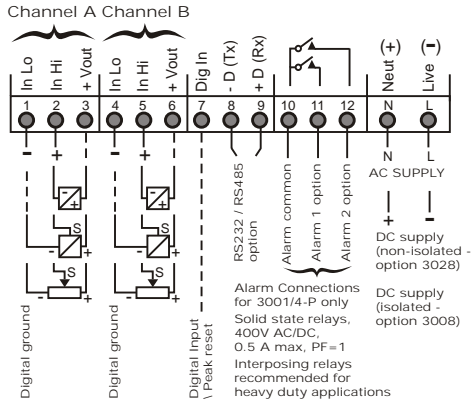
Channel A Channel B

In Lo
In Hi
+ Vout
In Lo
In Hi
+ Vout
Dig In
- D (Tx)
+ D (Rx)
(+)
Neut
(−)
Live

1 2 3 4 5 6 7 8 9 10 11 12 N L

− + − +

S
S
S
S

− + − +

Digital ground
Digital ground
Digital Input \Peak reset
RS232 / RS485 option
Alarm common
Alarm 1 option
Alarm 2 option

N L
AC SUPPLY

+ −
DC supply (non-isolated - option 3028)

DC supply (isolated - option 3008)

Alarm Connections for 3001/4-P only
Solid state relays, 400V AC/DC, 0.5 A max, PF=1
Interposing relays recommended for heavy duty applications